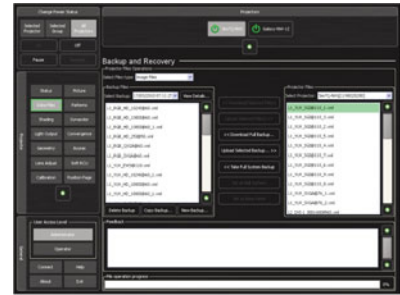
Change Power Status

Selected Projector

Selected Group

All Projectors

Off

Pause

Projectors

Status

Picture

Patterns

Reading

Connector

Light Output

Geometry

Access

Lens Adjust

Calibration

User Access Level

Administrator

Operator

Contact

Help

About

Exit

Projector

Gallery RM-12

Backup and Recovery

Projector Files Operations

Select Files type: Image Files

Backup Files

Select Backup: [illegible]

View Details...

Delete Backup

Copy Backup...

New Backup...

<< Download Full Backup...

Upload Selected Backup... >>

<< Take Full System Backup

Projector Files

Select Projector: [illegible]

Feedback

File operation progress

0%